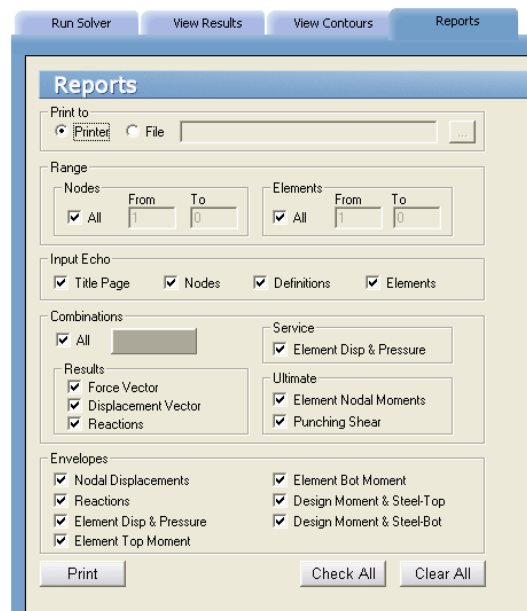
Run Solver | View Results | View Contours | Reports

Reports

Print to
Printer  File  ...

Range
Nodes
From To
All 1 0

Elements
From To
All 1 0

Input Echo
Title Page  Nodes  Definitions  Elements

Combinations
All

Results
Force Vector
Displacement Vector
Reactions

Service
Element Disp & Pressure

Ultimate
Element Nodal Moments
Punching Shear

Envelopes
Nodal Displacements
Reactions
Element Disp & Pressure
Element Top Moment
Element Bot Moment
Design Moment & Steel-Top
Design Moment & Steel-Bot

Print
Check All
Clear All